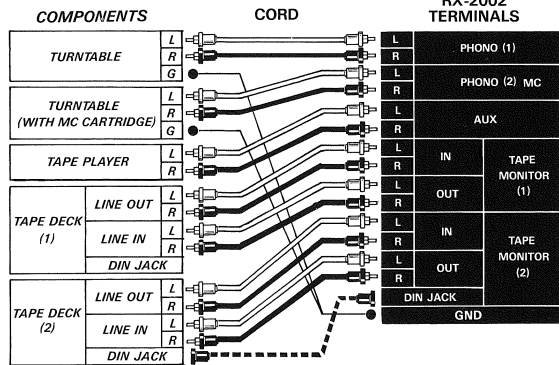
COMPONENTS

CORD

RX-2002 TERMINALS

TURNTABLE
L
R
G

TURNTABLE (WITH MC CARTRIDGE)
L
R
G

TAPE PLAYER
L
R

TAPE DECK (1)
LINE OUT
L
R
LINE IN
L
R
DIN JACK

TAPE DECK (2)
LINE OUT
L
R
LINE IN
L
R
DIN JACK

L
R
PHONO (1)

L
R
PHONO (2) MC

L
R
AUX

L
R
IN
L
R
OUT
TAPE MONITOR (1)

L
R
IN
L
R
OUT
TAPE MONITOR (2)

DIN JACK

GND